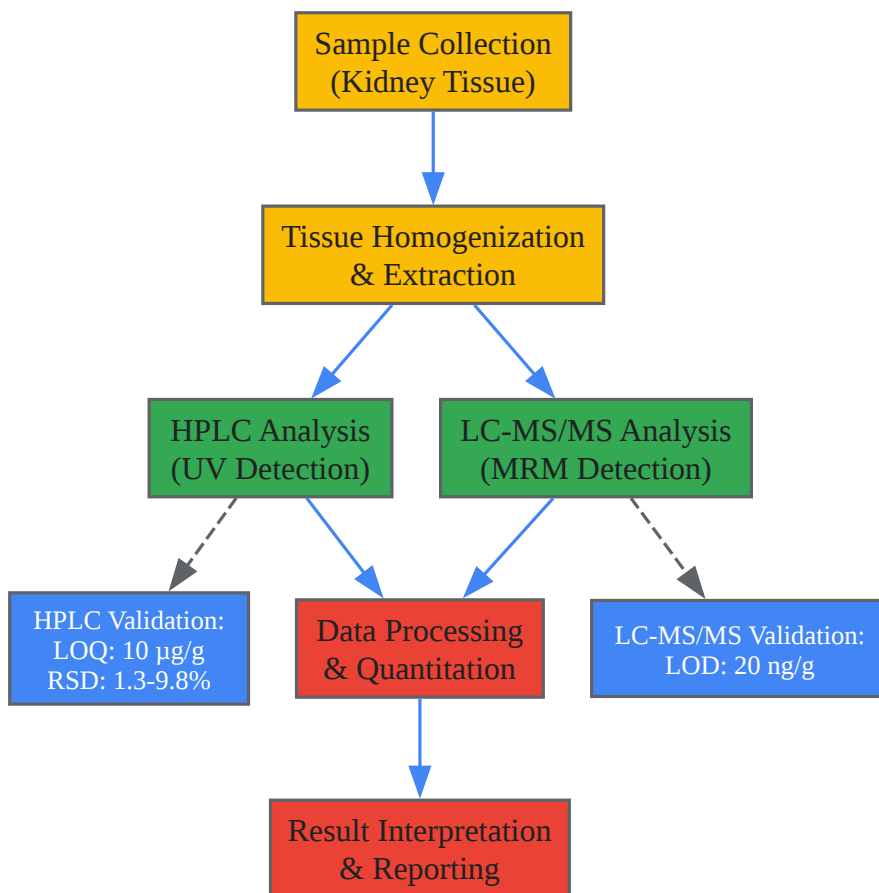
Sample Collection (Kidney Tissue)

Tissue Homogenization & Extraction

HPLC Analysis (UV Detection)

LC-MS/MS Analysis (MRM Detection)

HPLC Validation: LOQ: 10 µg/g RSD: 1.3-9.8%

Data Processing & Quantitation

LC-MS/MS Validation: LOD: 20 ng/g

Result Interpretation & Reporting